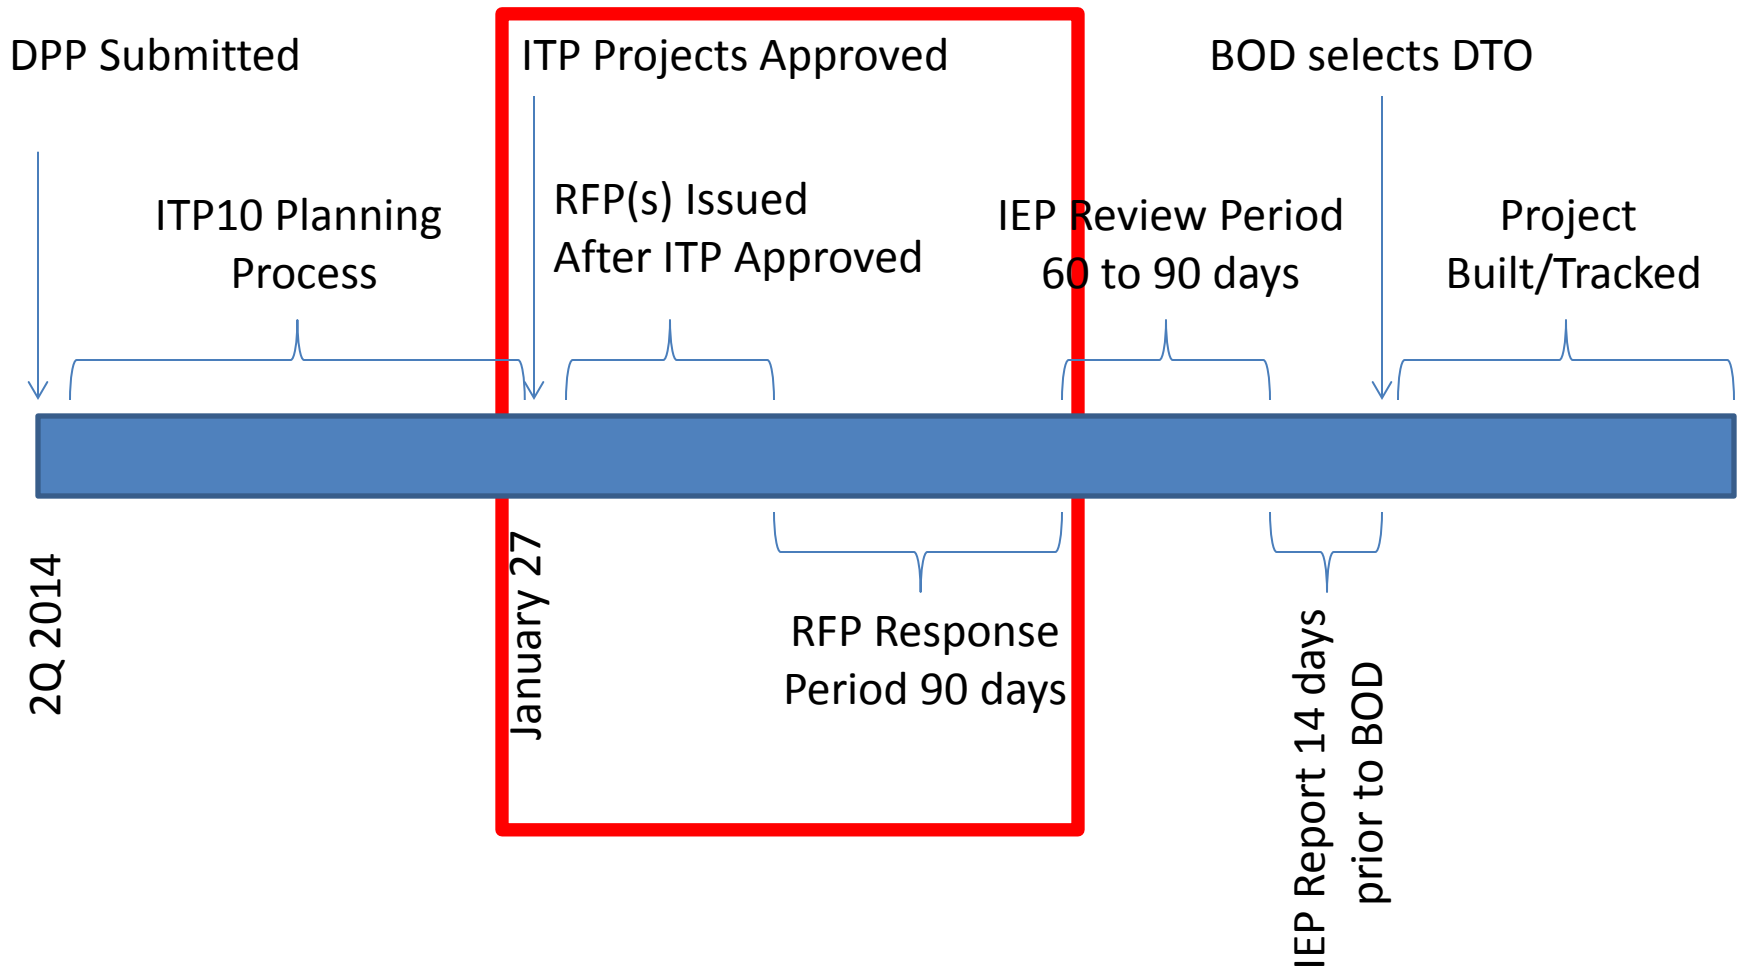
DPP Submitted

ITP Projects Approved

BOD selects DTO

ITP10 Planning Process

RFP(s) Issued After ITP Approved

IEP Review Period 60 to 90 days

Project Built/Tracked

2Q 2014

January 27

RFP Response Period 90 days

IEP Report 14 days prior to BOD